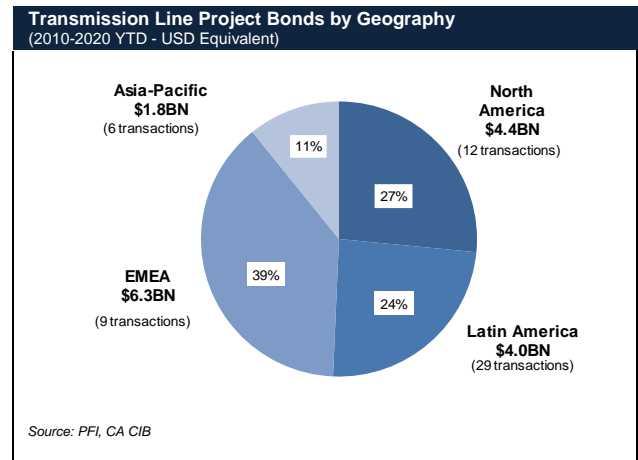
Transmission Line Project Bonds by Geography
(2010-2020 YTD - USD Equivalent)

Asia-Pacific
$1.8BN
(6 transactions)

North America
$4.4BN
(12 transactions)

11%

27%

39%

24%

EMEA
$6.3BN
(9 transactions)

Latin America
$4.0BN
(29 transactions)

Source: PFI, CA CIB